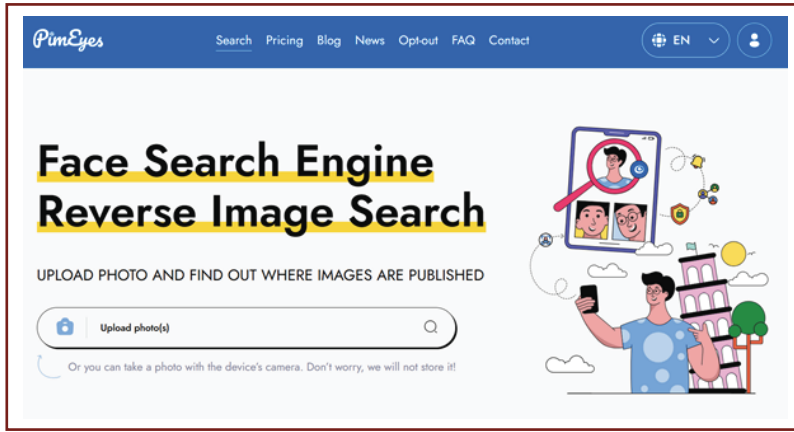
PimEyes

Search Pricing Blog News Opt-out FAQ Contact

EN

Face Search Engine
Reverse Image Search

UPLOAD PHOTO AND FIND OUT WHERE IMAGES ARE PUBLISHED

Upload photo(s)

Or you can take a photo with the device's camera. Don't worry, we will not store it!